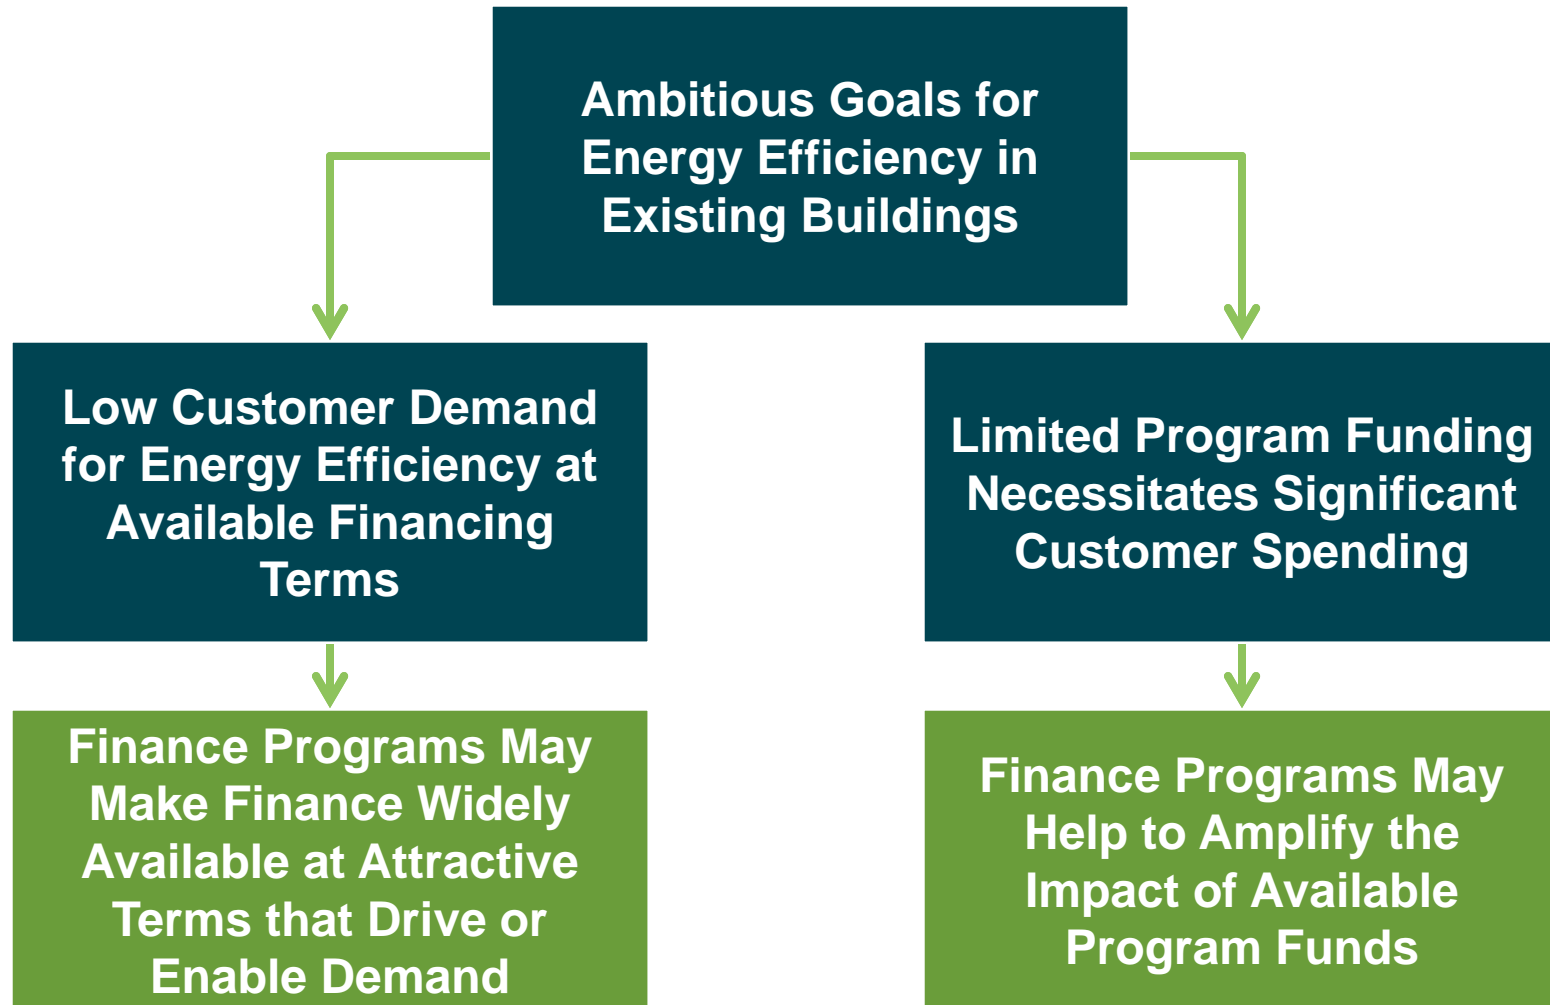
Ambitious Goals for Energy Efficiency in Existing Buildings

Low Customer Demand for Energy Efficiency at Available Financing Terms

Finance Programs May Make Finance Widely Available at Attractive Terms that Drive or Enable Demand

Limited Program Funding Necessitates Significant Customer Spending

Finance Programs May Help to Amplify the Impact of Available Program Funds